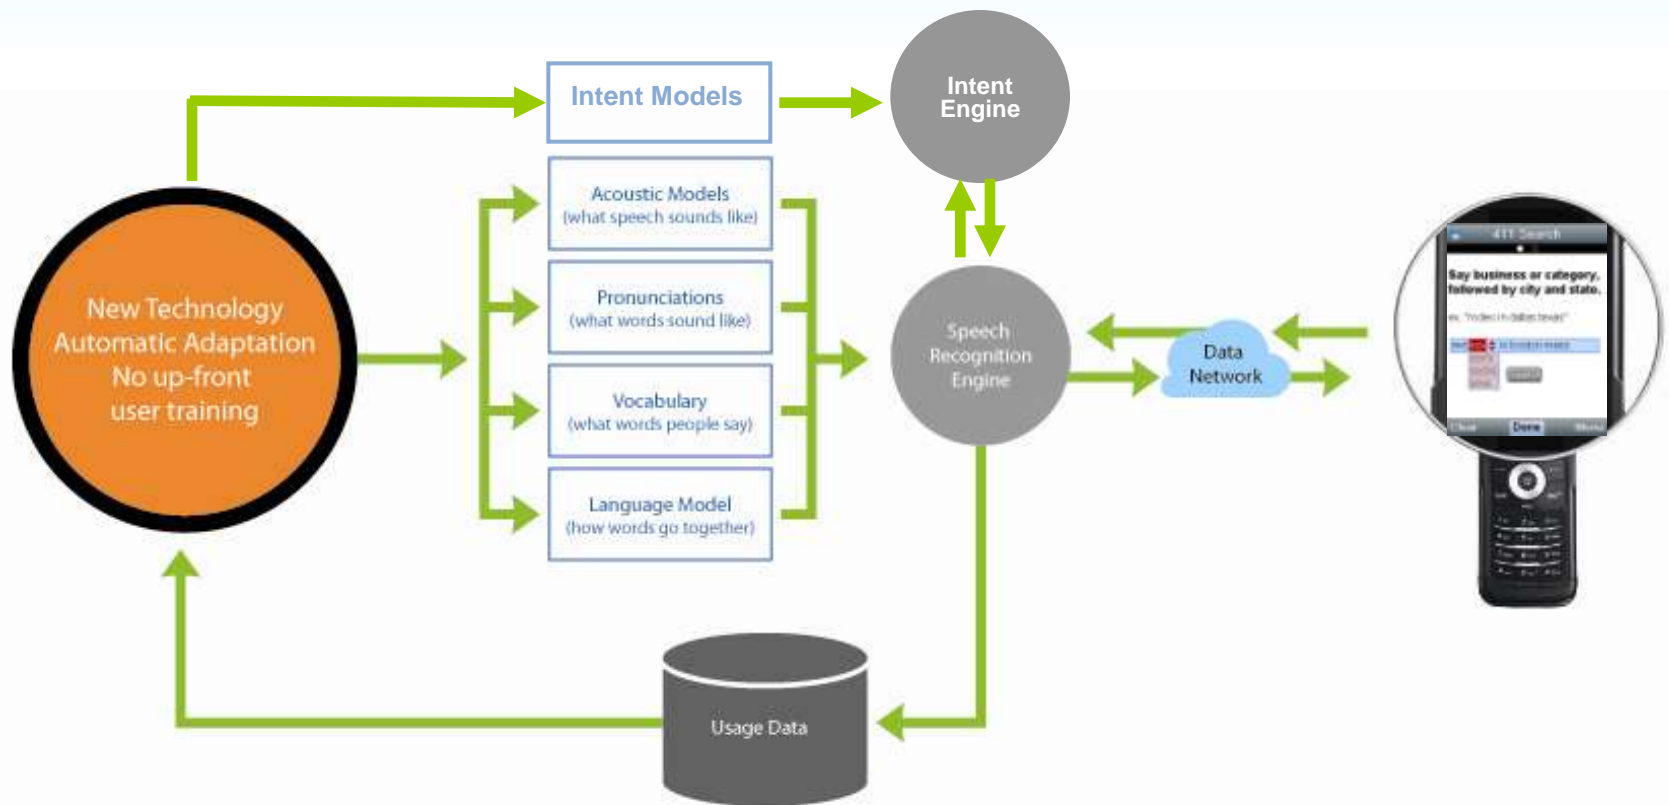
Intent Models

Intent Engine

New Technology
Automatic Adaptation
No up-front
user training

Acoustic Models
(what speech sounds like)

Pronunciations
(what words sound like)

Vocabulary
(what words people say)

Language Model
(how words go together)

Speech Recognition Engine

Data Network

411 Search

Say business or category, followed by city and state.

ex. "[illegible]"

Done

Usage Data